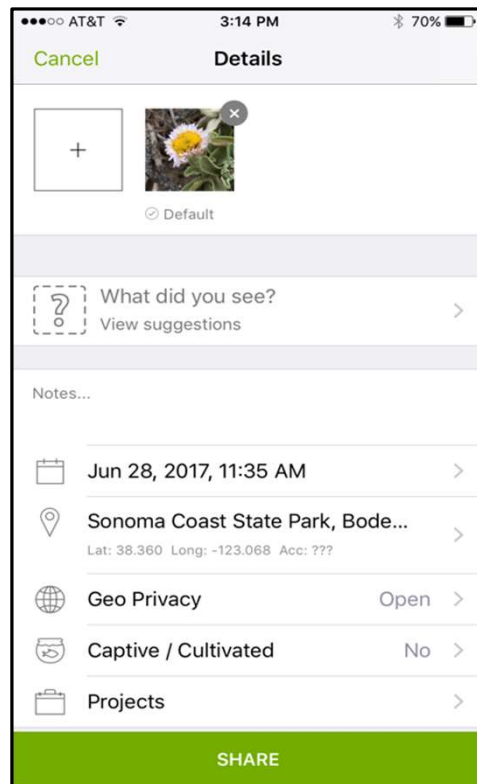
●●●○○ AT&T 3:14 PM 70%

Cancel Details

+

Default

What did you see?
View suggestions

Notes...

Jun 28, 2017, 11:35 AM

Sonoma Coast State Park, Bode...
Lat: 38.360 Long: -123.068 Acc: ???

Geo Privacy Open

Captive / Cultivated No

Projects

SHARE